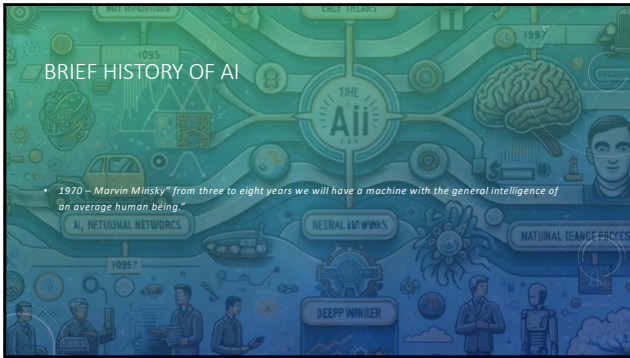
BRIEF HISTORY OF AI

• 1970 – Marvin Minsky" from three to eight years we will have a machine with the general intelligence of an average human being."

1095

1997

THE
Aii

AI, NETUUNAL NETWORCS

NEIRAL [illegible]

NATUNAL LEANGE PROCES

10957

DEEPP INNIIER